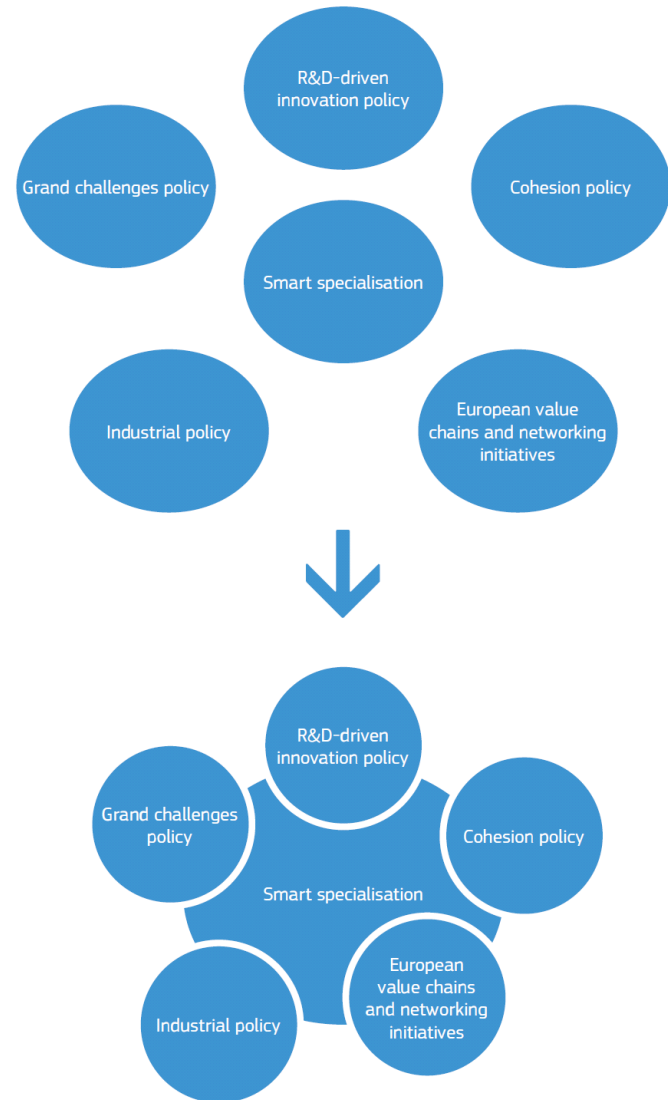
R&D-driven innovation policy

Grand challenges policy

Cohesion policy

Smart specialisation

Industrial policy

European value chains and networking initiatives

R&D-driven innovation policy

Grand challenges policy

Cohesion policy

Smart specialisation

European value chains and networking initiatives

Industrial policy